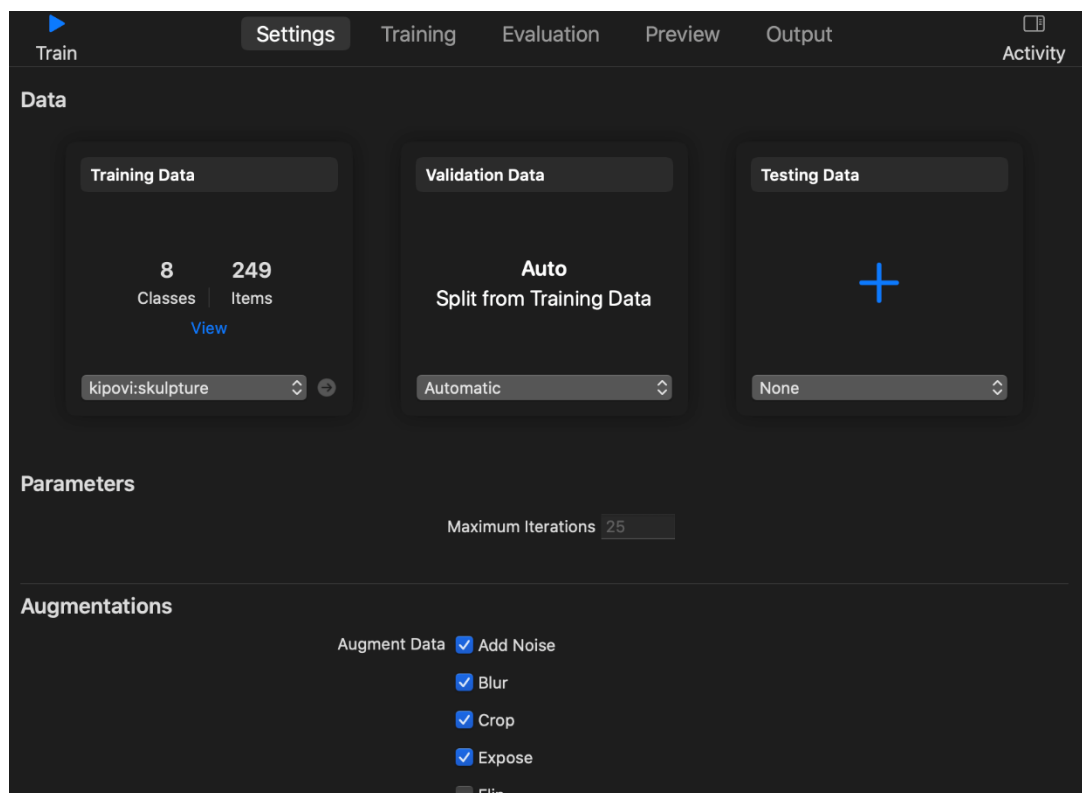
Train

Settings Training Evaluation Preview Output

Activity

Data

Training Data

8 Classes

249 Items

View

kipovi:skulpture

Validation Data

Auto
Split from Training Data

Automatic

Testing Data

+

None

Parameters

Maximum Iterations 25

Augmentations

Augment Data Add Noise

Blur

Crop

Expose

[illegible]